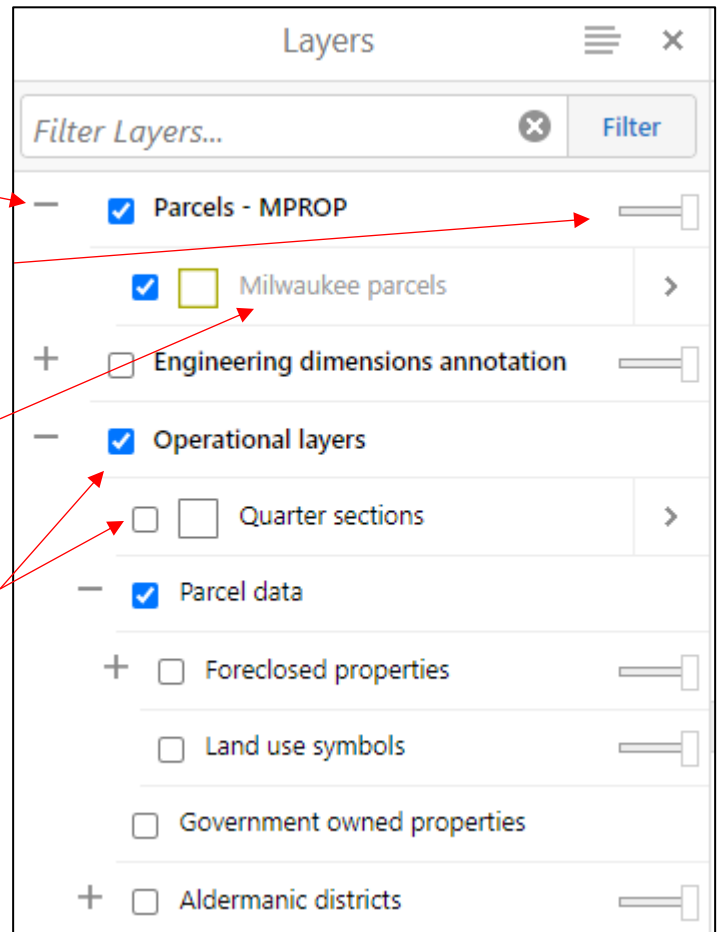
Layers

Filter Layers...

Filter

Parcels - MPROP

Milwaukee parcels

Engineering dimensions annotation

Operational layers

Quarter sections

Parcel data

Foreclosed properties

Land use symbols

Government owned properties

Aldermanic districts